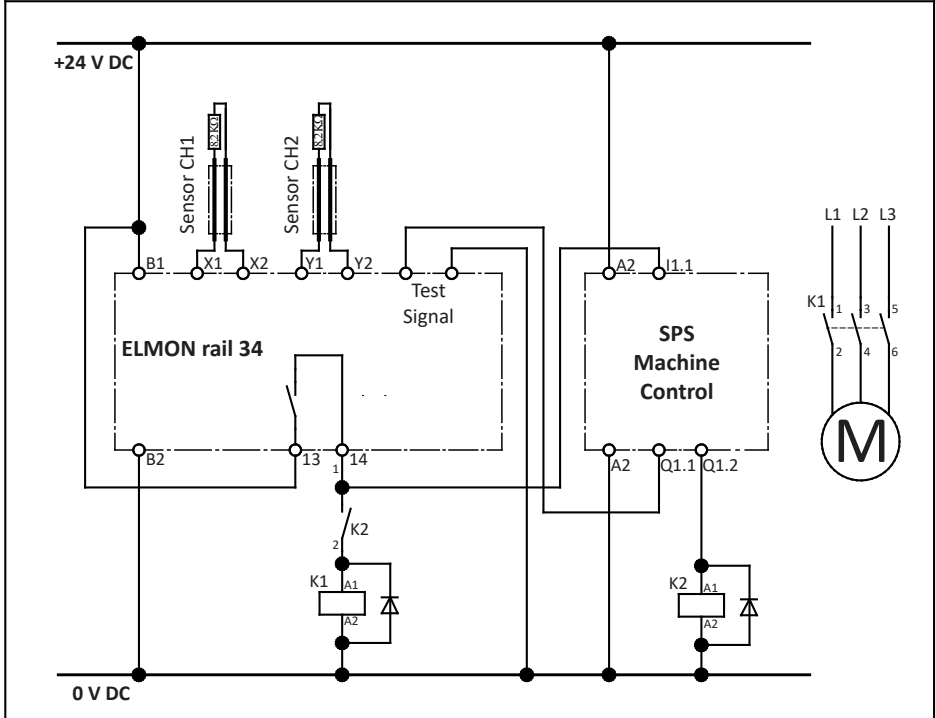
+24 V DC

Sensor CH1
8,2 KΩ

Sensor CH2
8,2 KΩ

B1 X1 X2 Y1 Y2

Test Signal

ELMON rail 34

B2 13 14

1

K2

2

K1 A1 A2

A2 I1.1

SPS Machine Control

A2 Q1.1 Q1.2

K2 A1 A2

L1 L2 L3

K1 1 3 5

2 4 6

M

0 V DC